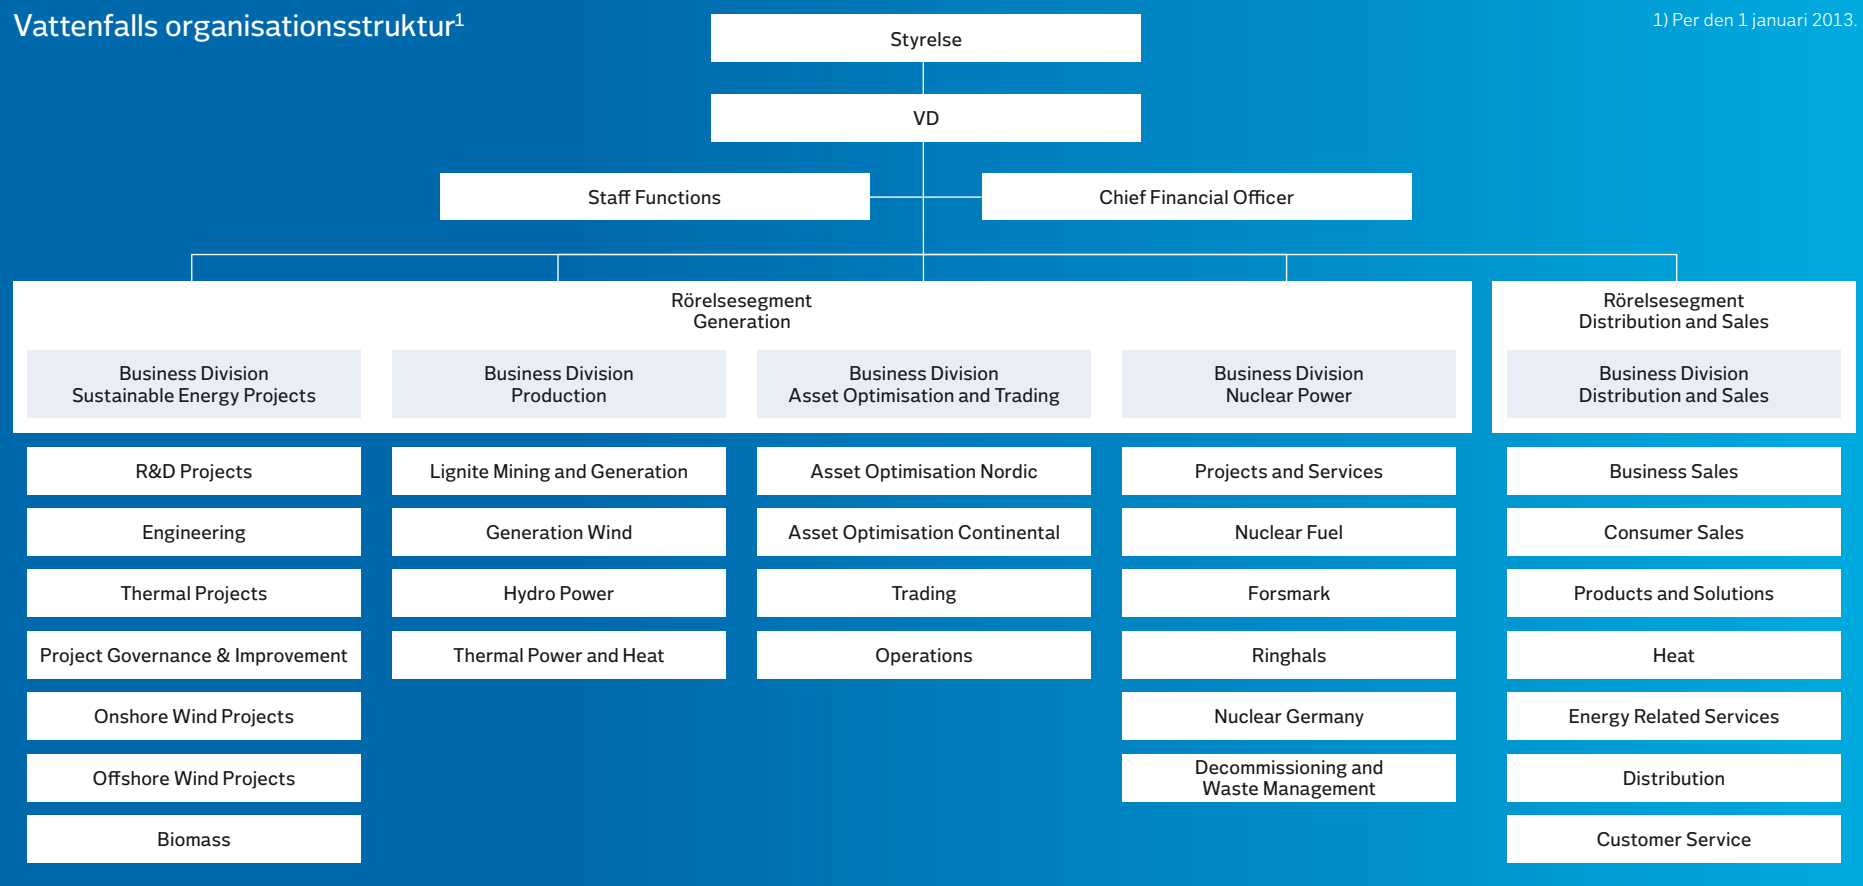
Vattenfalls organisationsstruktur$^{1}$

1) Per den 1 januari 2013.

Styrelse

VD

Staff Functions

Chief Financial Officer

Rörelsesegment Generation

Business Division Sustainable Energy Projects

Business Division Production

Business Division Asset Optimisation and Trading

Business Division Nuclear Power

Rörelsesegment Distribution and Sales

Business Division Distribution and Sales

R&D Projects

Engineering

Thermal Projects

Project Governance & Improvement

Onshore Wind Projects

Offshore Wind Projects

Biomass

Lignite Mining and Generation

Generation Wind

Hydro Power

Thermal Power and Heat

Asset Optimisation Nordic

Asset Optimisation Continental

Trading

Operations

Projects and Services

Nuclear Fuel

Forsmark

Ringhals

Nuclear Germany

Decommissioning and Waste Management

Business Sales

Consumer Sales

Products and Solutions

Heat

Energy Related Services

Distribution

Customer Service